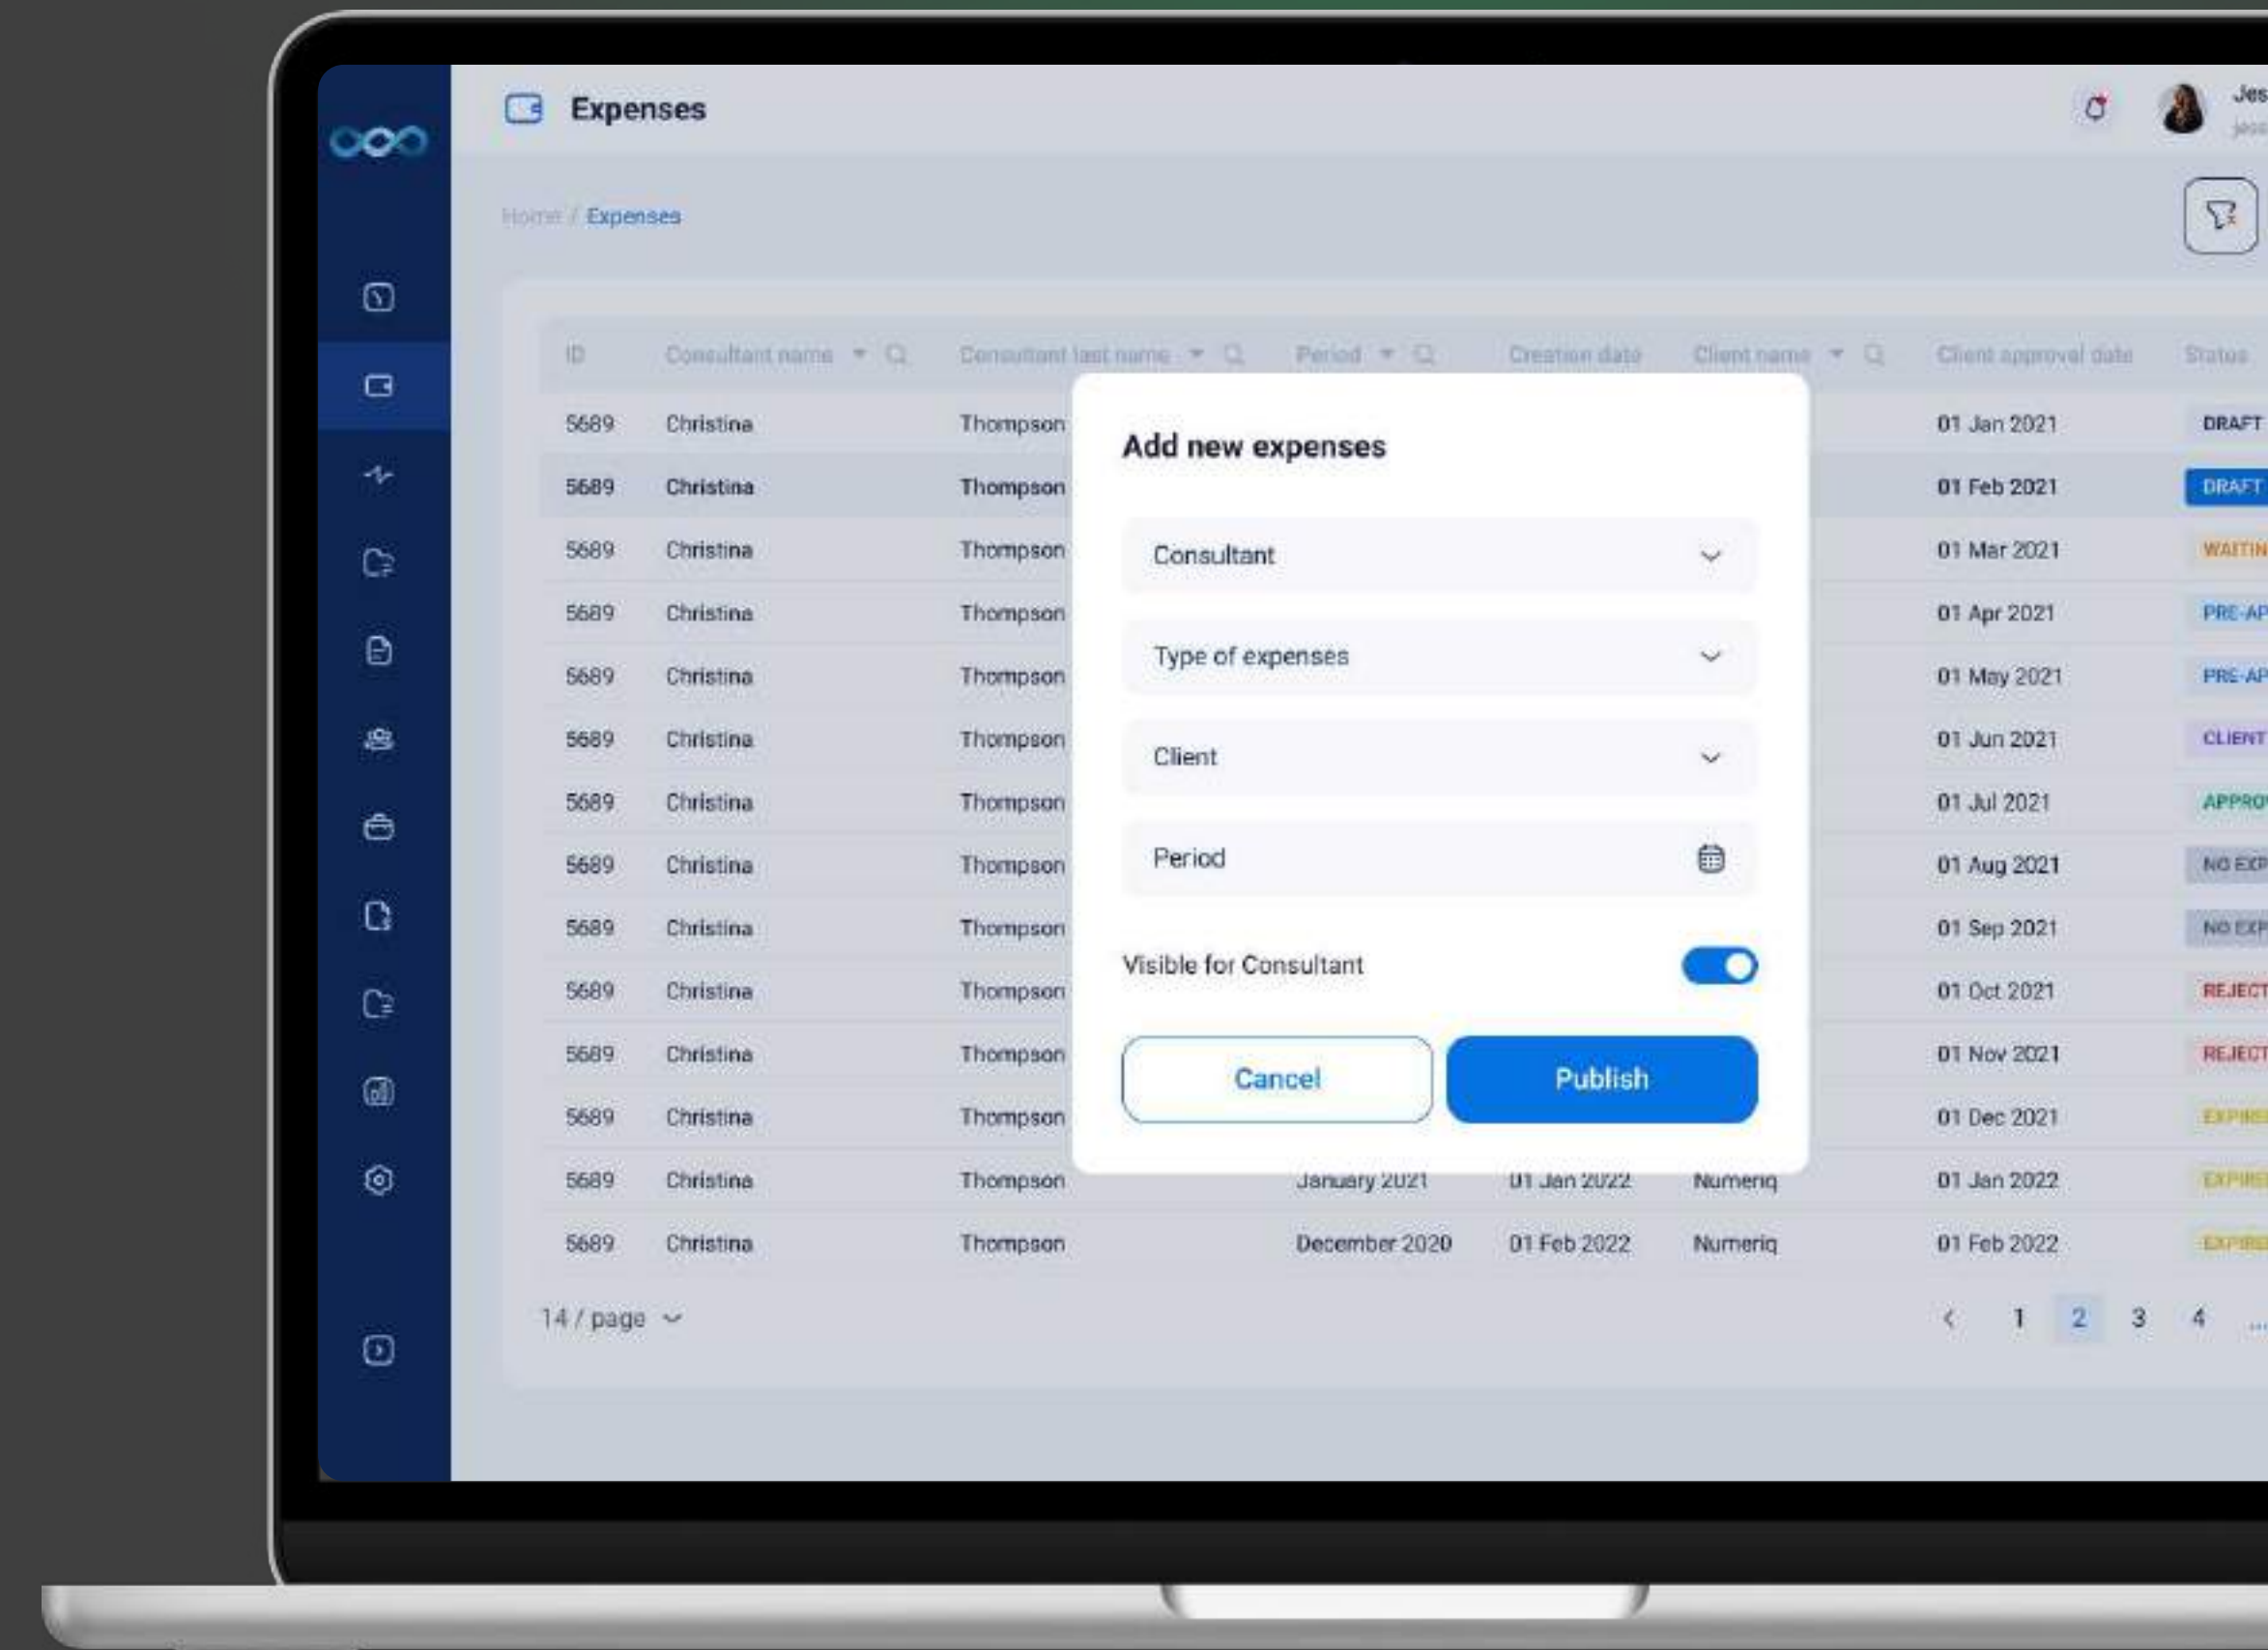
Expenses

Jes

Home / Expenses

| ID | Consultant name | Consultant last name | Period | Creation date | Client name | Client approval date | Status |
|---|---|---|---|---|---|---|---|
| 5689 | Christina | Thompson | | | | 01 Jan 2021 | DRAFT |
| 5689 | Christina | Thompson | | | | 01 Feb 2021 | DRAFT |
| 5689 | Christina | Thompson | | | | 01 Mar 2021 | WAITIN |
| 5689 | Christina | Thompson | | | | 01 Apr 2021 | PRE-AP |
| 5689 | Christina | Thompson | | | | 01 May 2021 | PRE-AP |
| 5689 | Christina | Thompson | | | | 01 Jun 2021 | CLIENT |
| 5689 | Christina | Thompson | | | | 01 Jul 2021 | APPRO |
| 5689 | Christina | Thompson | | | | 01 Aug 2021 | NO EXP |
| 5689 | Christina | Thompson | | | | 01 Sep 2021 | NO EXP |
| 5689 | Christina | Thompson | | | | 01 Oct 2021 | REJECT |
| 5689 | Christina | Thompson | | | | 01 Nov 2021 | REJECT |
| 5689 | Christina | Thompson | | | | 01 Dec 2021 | EXPIRE |
| 5689 | Christina | Thompson | January 2021 | 01 Jan 2022 | Numeriq | 01 Jan 2022 | EXPIRE |
| 5689 | Christina | Thompson | December 2020 | 01 Feb 2022 | Numeriq | 01 Feb 2022 | EXPIRE |

14 / page

< 1 2 3 4 ...

Add new expenses

Consultant

Type of expenses

Client

Period

Visible for Consultant

Cancel

Publish